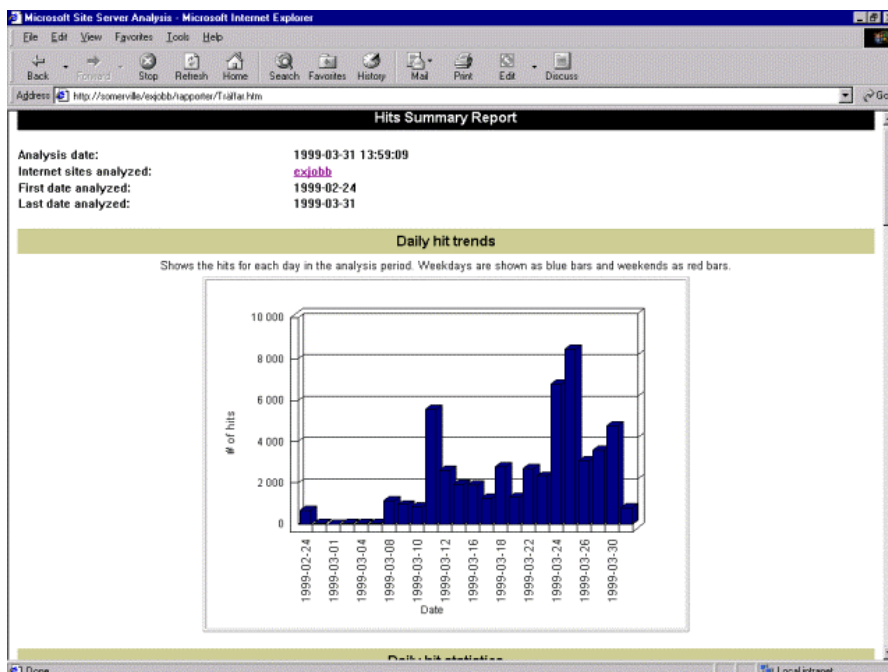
Microsoft Site Server Analysis - Microsoft Internet Explorer

File Edit View Favorites Tools Help

Back Forward Stop Refresh Home Search Favorites History Mail Print Edit Discuss

Address http://somerville/exjobb/rapporter/Träffar.htm

Go

Hits Summary Report

| | |
|---|---|
| Analysis date: | 1999-03-31 13:59:09 |
| Internet sites analyzed: | exjobb |
| First date analyzed: | 1999-02-24 |
| Last date analyzed: | 1999-03-31 |

Daily hit trends

Shows the hits for each day in the analysis period. Weekdays are shown as blue bars and weekends as red bars.

10 000
8 000
6 000
4 000
2 000
0

# of hits

1999-02-24
1999-03-01
1999-03-04
1999-03-08
1999-03-10
1999-03-12
1999-03-16
1999-03-18
1999-03-22
1999-03-24
1999-03-26
1999-03-30

Date

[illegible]

Done

Local intranet